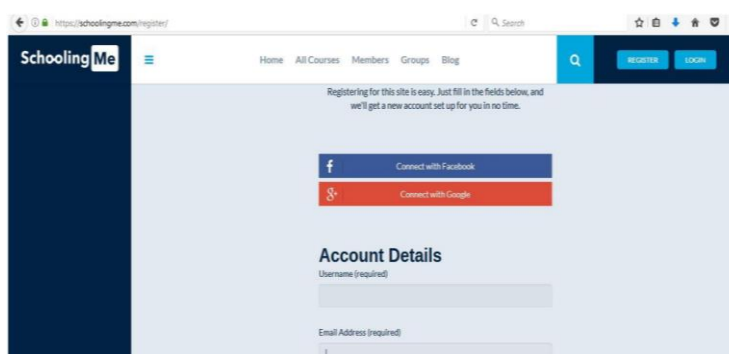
https://schoolingme.com/register/

Search

Schooling Me

Home All Courses Members Groups Blog

REGISTER LOGIN

Registering for this site is easy. Just fill in the fields below, and we'll get a new account set up for you in no time.

f Connect with Facebook

g+ Connect with Google

Account Details

Username (required)

Email Address (required)